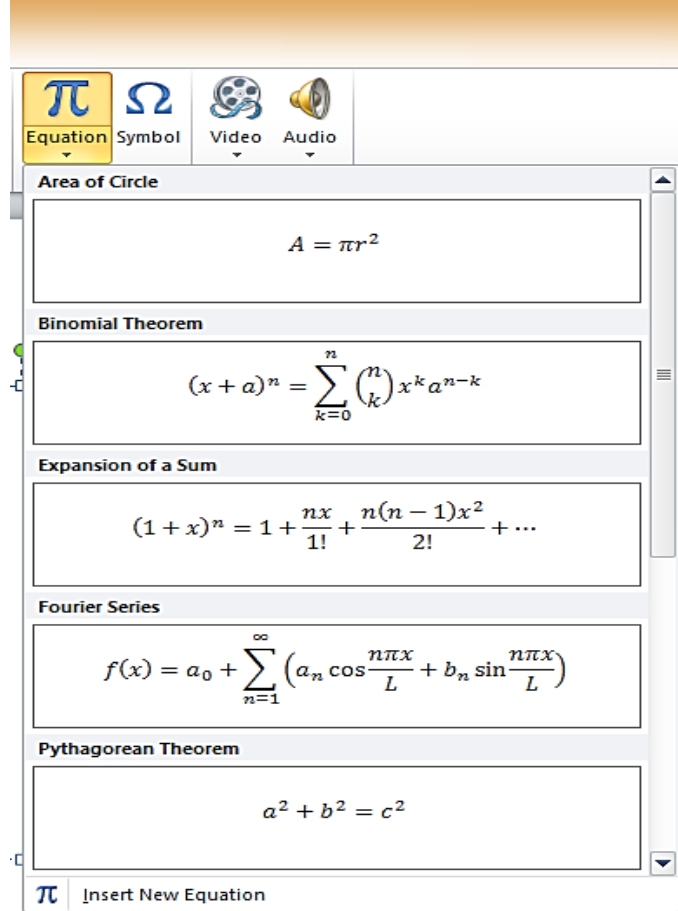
Equation Symbol Video Audio

Area of Circle

$A = \pi r^2$

Binomial Theorem

$(x+a)^n = \sum_{k=0}^{n} \binom{n}{k} x^k a^{n-k}$

Expansion of a Sum

$(1+x)^n = 1 + \frac{nx}{1!} + \frac{n(n-1)x^2}{2!} + \cdots$

Fourier Series

$f(x) = a_0 + \sum_{n=1}^{\infty} \left( a_n \cos\frac{n\pi x}{L} + b_n \sin\frac{n\pi x}{L} \right)$

Pythagorean Theorem

$a^2 + b^2 = c^2$

$\pi$ Insert New Equation